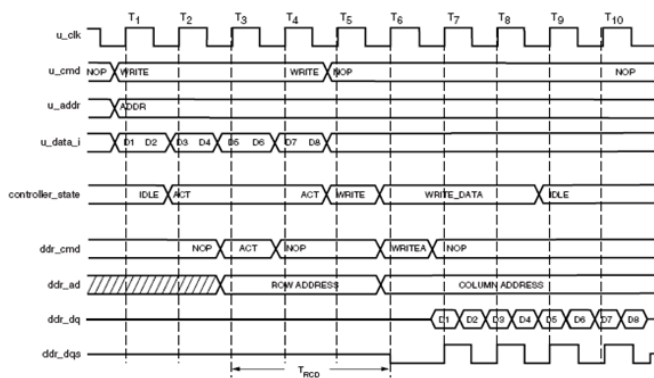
$T_1$ $T_2$ $T_3$ $T_4$ $T_5$ $T_6$ $T_7$ $T_8$ $T_9$ $T_{10}$

u_clk

u_cmd NOP WRITE WRITE NOP NOP

u_addr ADDR

u_data_i D1 D2 D3 D4 D5 D6 D7 D8

controller_state IDLE ACT ACT WRITE WRITE_DATA IDLE

ddr_cmd NOP ACT NOP WRITEA NOP

ddr_ad ROW ADDRESS COLUMN ADDRESS

ddr_dq D1 D2 D3 D4 D5 D6 D7 D8

ddr_dqs

$T_{RCD}$